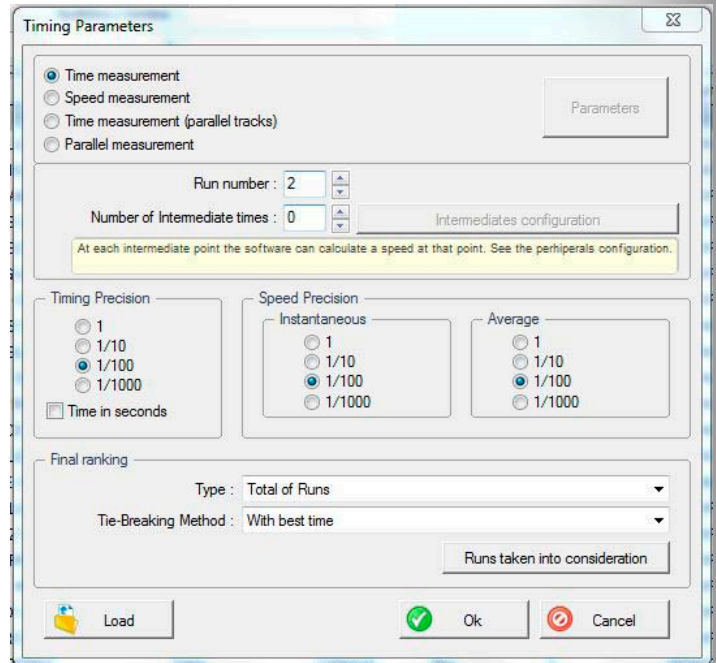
Timing Parameters

Time measurement
Speed measurement
Time measurement (parallel tracks)
Parallel measurement

Parameters

Run number : 2

Number of Intermediate times : 0

Intermediates configuration

At each intermediate point the software can calculate a speed at that point. See the perhiperals configuration.

Timing Precision
1
1/10
1/100
1/1000
Time in seconds

Speed Precision
Instantaneous
1
1/10
1/100
1/1000

Average
1
1/10
1/100
1/1000

Final ranking
Type : Total of Runs
Tie-Breaking Method : With best time
Runs taken into consideration

Load
Ok
Cancel